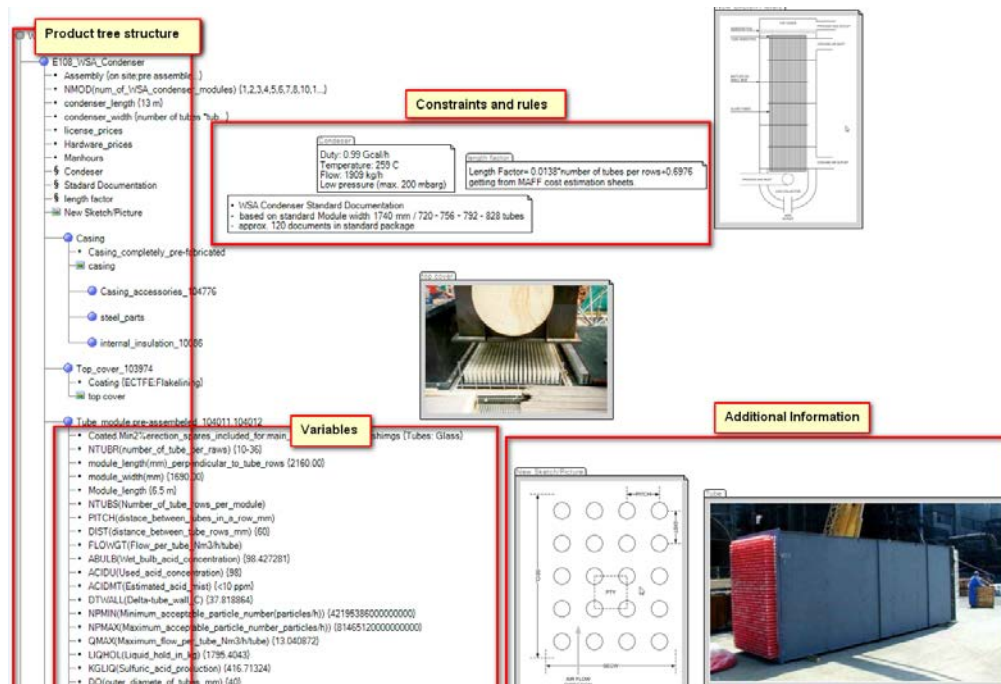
Product tree structure

E108_WSA_Condenser
Assembly (on site;pre assemble...)
NMOD(num_of_WSA_condenser_modules) {1,2,3,4,5,6,7,8,10,1...}
condenser_length (13 m)
condenser_width (number of tubes *tub...)
license_prices
Hardware_prices
Manhours
Condeser
Stadard Documentation
length factor
New Sketch/Picture

Casing
Casing_completely_pre-fabricated
casing
Casing_accessories_104776
steel_parts
internal_insulation_10086

Top_cover_103974
Coating (ECTFE:Flakelining)
top cover

Tube_module pre-assembled_104011,104012
Coated Min2%erection_spares_included_for main_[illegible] shimgs (Tubes: Glass)
NTUBR(number_of_tube_per_raws) {10-36}
module_length(mm)_perpendicular_to_tube_rows {2160.00}
module_width(mm) {1690.00}
Module_length (6.5 m)
NTUBS(Number_of_tube_rows_per_module)
PITCH(distace_between_tubes_in_a_row_mm)
DIST(distance_between_tube_rows_mm) {60}
FLOWGT(Flow_per_tube_Nm3/h/tube)
ABULB(Wet_bulb_acid_concentration) {98.427281}
ACIDU(Used_acid_concentration) {98}
ACIDMT(Estimated_acid_mist) {<10 ppm}
DTWALL(Delta-tube_wall_C) {37.818864}
NPMIN(Minimum_acceptable_particle_number(particles/h)) {42195386000000000}
NPMAX(Maximum_acceptable_particle_number(particles/h)) {81465120000000000}
QMAX(Maximum_flow_per_tube_Nm3/h/tube) {13.040872}
LIQHOL(Liquid_hold_in_kg) {1795.4043}
KGLIQ(Sulfuric_acid_production) {416.71324}
DO(outer_diamete_of_tubes_mm) {40}

Constraints and rules

Condenser
Duty: 0.99 Gcal/h
Temperature: 259 C
Flow: 1909 kg/h
Low pressure (max. 200 mbarg)

length factor
Length Factor= 0.0138*number of tubes per rows+0.6976
getting from MAFF cost estimation sheets

WSA Condenser Standard Documentation
- based on standard Module width 1740 mm / 720 - 756 - 792 - 828 tubes
- approx. 120 documents in standard package

top cover

Variables

Additional Information

New Sketch/Picture
PITCH
PITCH
WIDTH
AIR FLOW

Tube